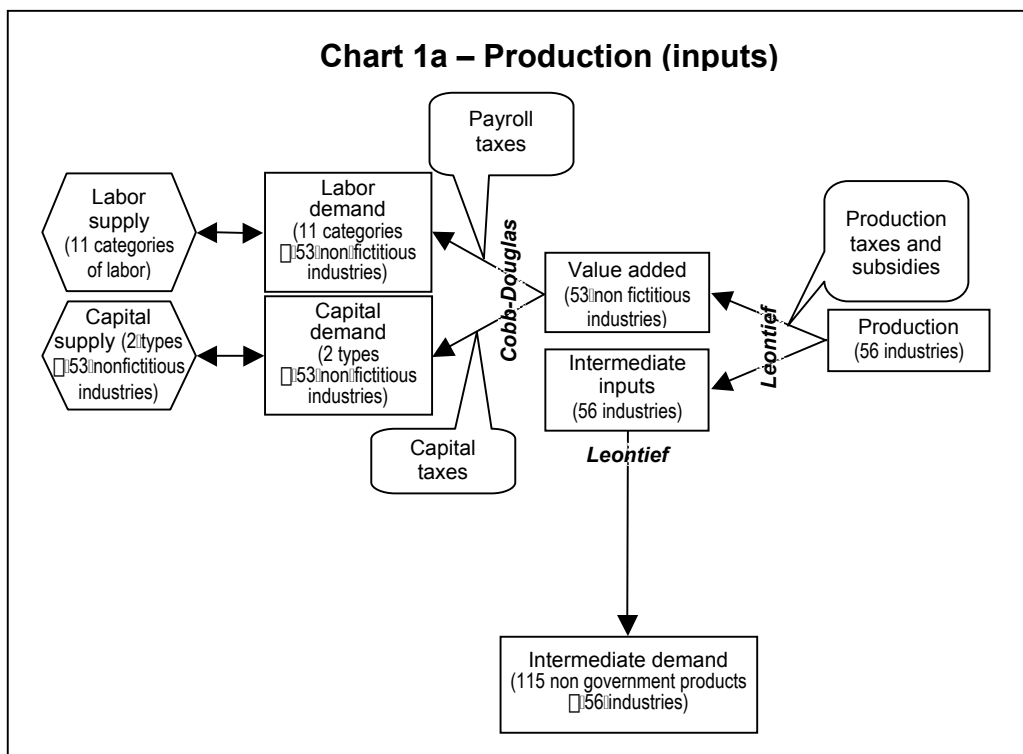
Chart 1a – Production (inputs)

Payroll taxes

Labor supply (11 categories of labor)

Labor demand (11 categories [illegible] 53 non fictitious industries)

Production taxes and subsidies

Cobb-Douglas

Value added (53 non fictitious industries)

Leontief

Production (56 industries)

Capital supply (2 types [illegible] 53 nonfictitious industries)

Capital demand (2 types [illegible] 53 non fictitious industries)

Intermediate inputs (56 industries)

Capital taxes

Leontief

Intermediate demand (115 non government products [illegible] 56 industries)